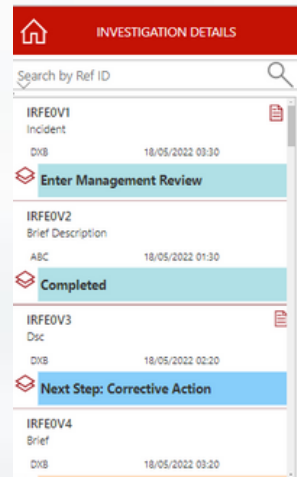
INVESTIGATION DETAILS

Search by Ref ID

IRFE0V1
Incident
DXB 18/05/2022 03:30
Enter Management Review

IRFE0V2
Brief Description
ABC 18/05/2022 01:30
Completed

IRFE0V3
Dsc
DXB 18/05/2022 02:20
Next Step: Corrective Action

IRFE0V4
Brief
DXB 18/05/2022 03:20